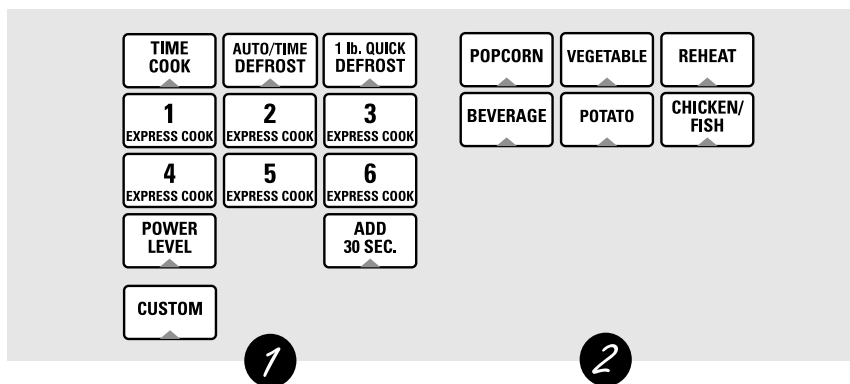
TIME COOK

AUTO/TIME DEFROST

1 lb. QUICK DEFROST

1 EXPRESS COOK

2 EXPRESS COOK

3 EXPRESS COOK

4 EXPRESS COOK

5 EXPRESS COOK

6 EXPRESS COOK

POWER LEVEL

ADD 30 SEC.

CUSTOM

1

POPCORN

VEGETABLE

REHEAT

BEVERAGE

POTATO

CHICKEN/ FISH

2